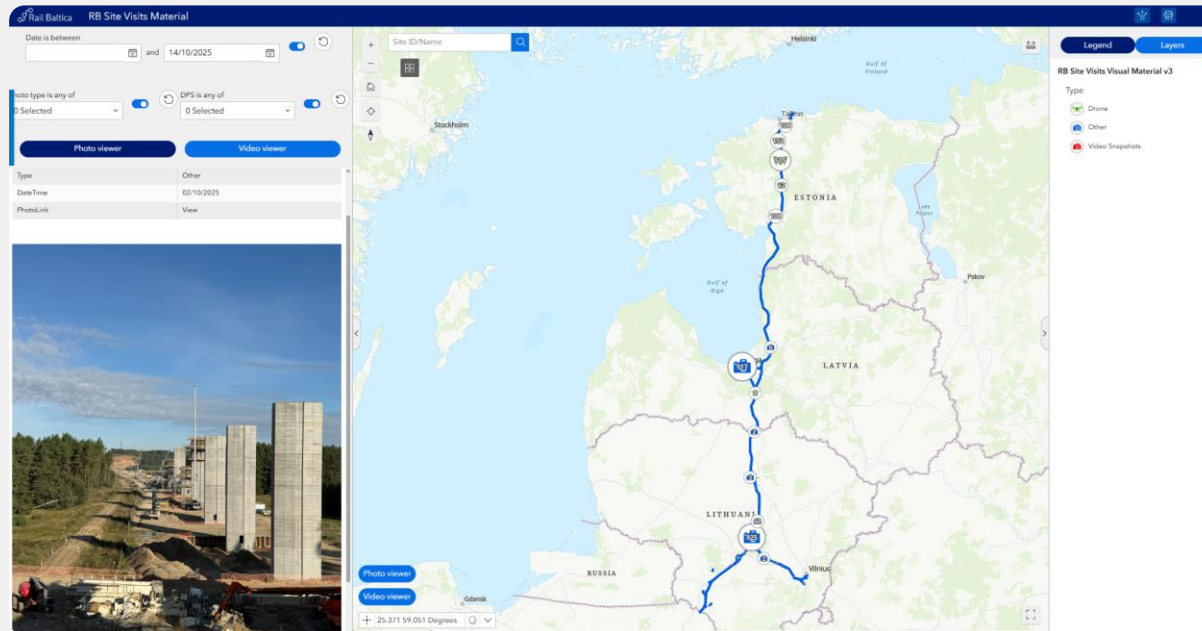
Rail Baltica RB Site Visits Material

Date is between

and 14/10/2025

hoto type is any of

0 Selected

DPS is any of

0 Selected

Photo viewer

Video viewer

| Type | Other |
|---|---|
| DateTime | 02/10/2025 |
| PhotoLink | View |

Site ID/Name

Helsinki

Gulf of Finland

Stockholm

Tallinn

ESTONIA

Lake Peipus

Pskov

Gulf of Riga

LATVIA

LITHUANIA

RUSSIA

Vilnius

Gdansk

Photo viewer

Video viewer

25.371 59.051 Degrees

Legend

Layers

RB Site Visits Visual Material v3

Type

Drone

Other

Video Snapshots